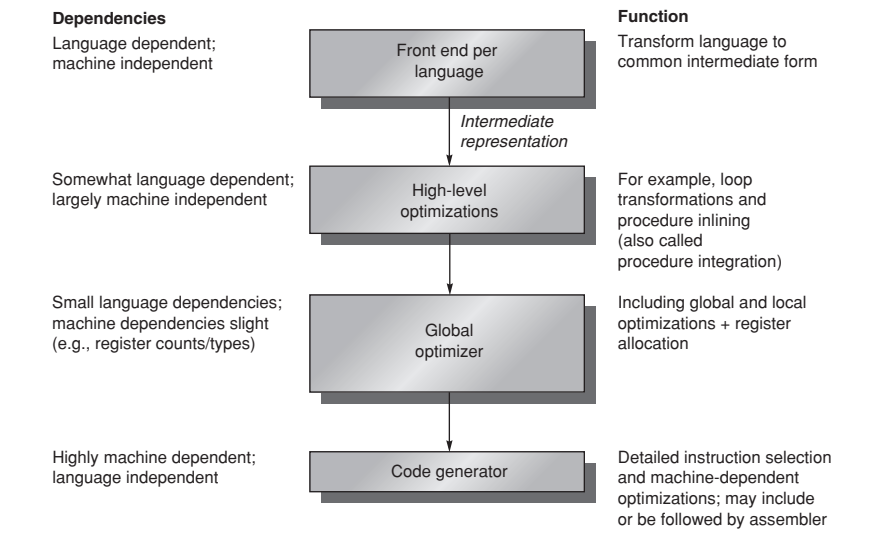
Dependencies

Language dependent; machine independent

Front end per language

Function

Transform language to common intermediate form

Intermediate representation

Somewhat language dependent; largely machine independent

High-level optimizations

For example, loop transformations and procedure inlining (also called procedure integration)

Small language dependencies; machine dependencies slight (e.g., register counts/types)

Global optimizer

Including global and local optimizations + register allocation

Highly machine dependent; language independent

Code generator

Detailed instruction selection and machine-dependent optimizations; may include or be followed by assembler